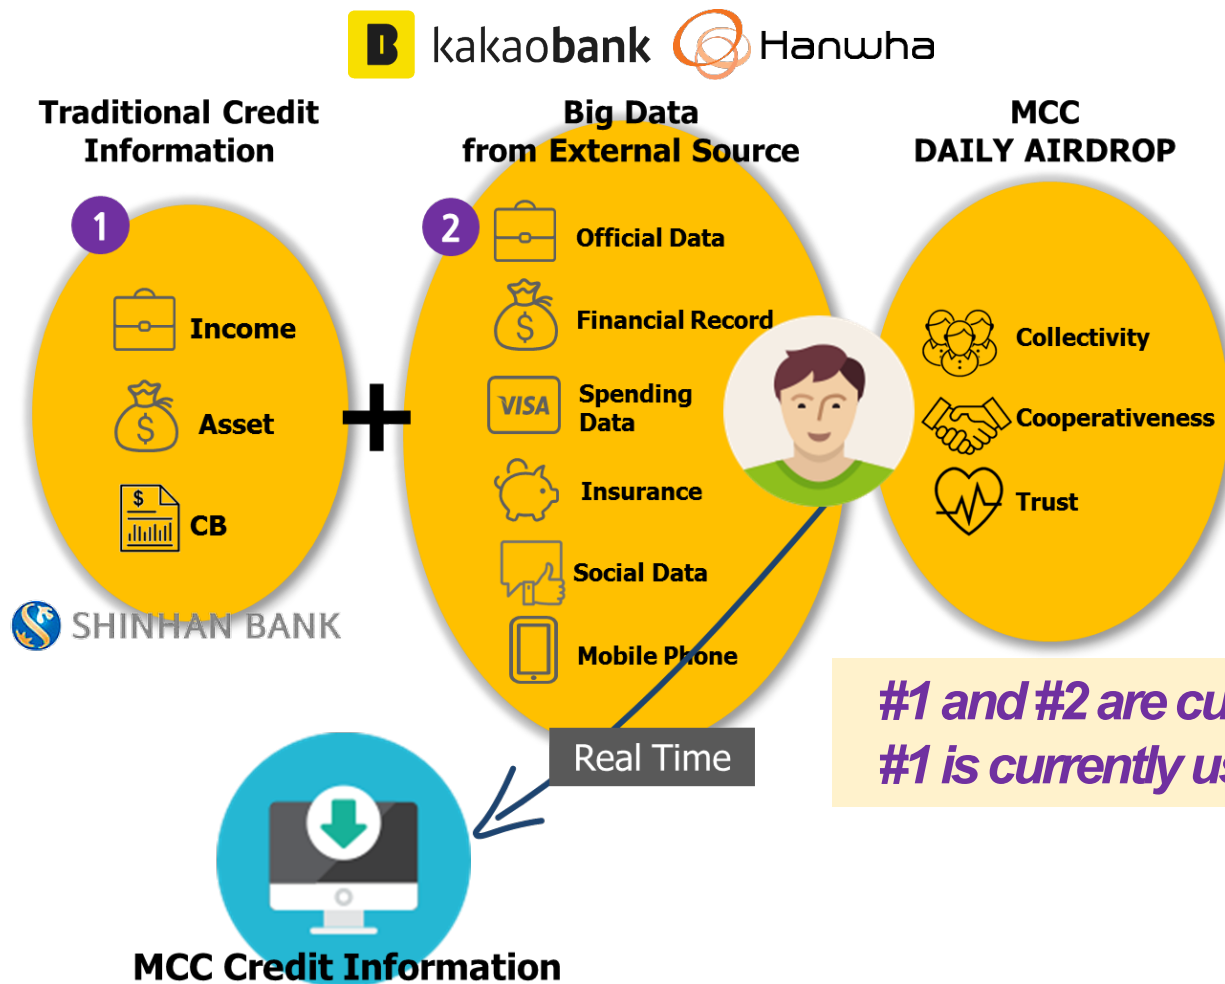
B kakaobank Hanwha

Traditional Credit Information

Big Data from External Source

MCC DAILY AIRDROP

1
Income
Asset
$
CB

+

2
Official Data
$
Financial Record
VISA
Spending Data
Insurance
Social Data
Mobile Phone

Collectivity
Cooperativeness
Trust

SHINHAN BANK

Real Time

#1 and #2 are cu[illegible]
#1 is currently us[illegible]

MCC Credit Information